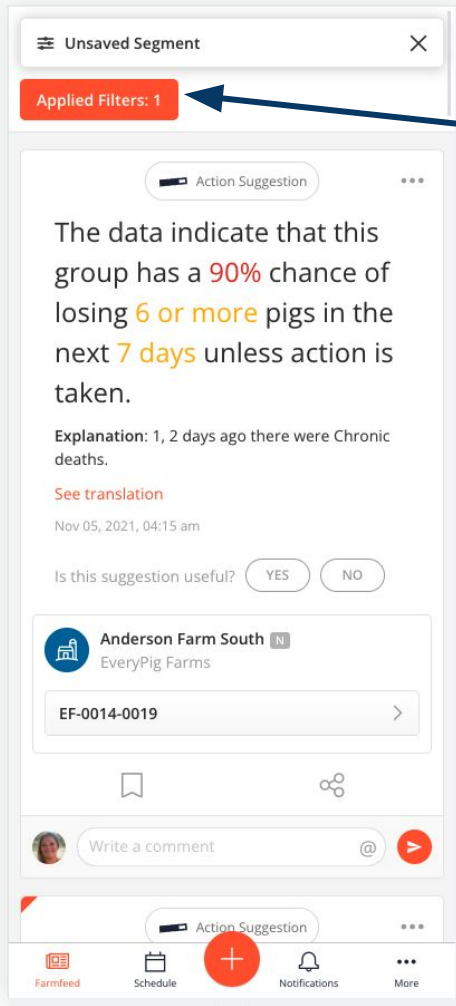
Unsaved Segment

Applied Filters: 1

Action Suggestion

The data indicate that this group has a 90% chance of losing 6 or more pigs in the next 7 days unless action is taken.

**Explanation**: 1, 2 days ago there were Chronic deaths.

See translation

Nov 05, 2021, 04:15 am

Is this suggestion useful? YES NO

Anderson Farm South N
EveryPig Farms

EF-0014-0019

Write a comment

Action Suggestion

Farmfeed Schedule Notifications More